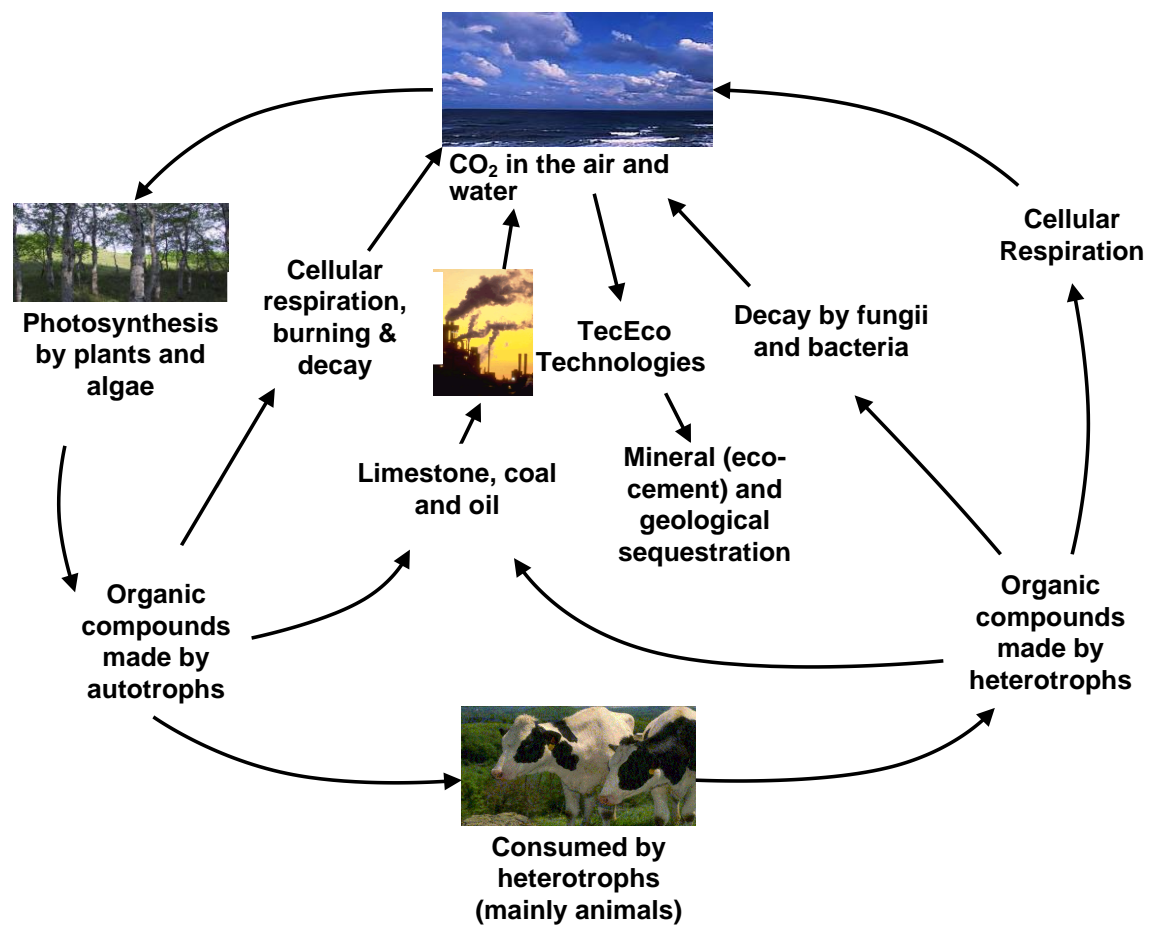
$CO_2$ in the air and water

Photosynthesis by plants and algae

Cellular respiration, burning & decay

TecEco Technologies

Decay by fungii and bacteria

Cellular Respiration

Limestone, coal and oil

Mineral (eco-cement) and geological sequestration

Organic compounds made by autotrophs

Organic compounds made by heterotrophs

Consumed by heterotrophs (mainly animals)